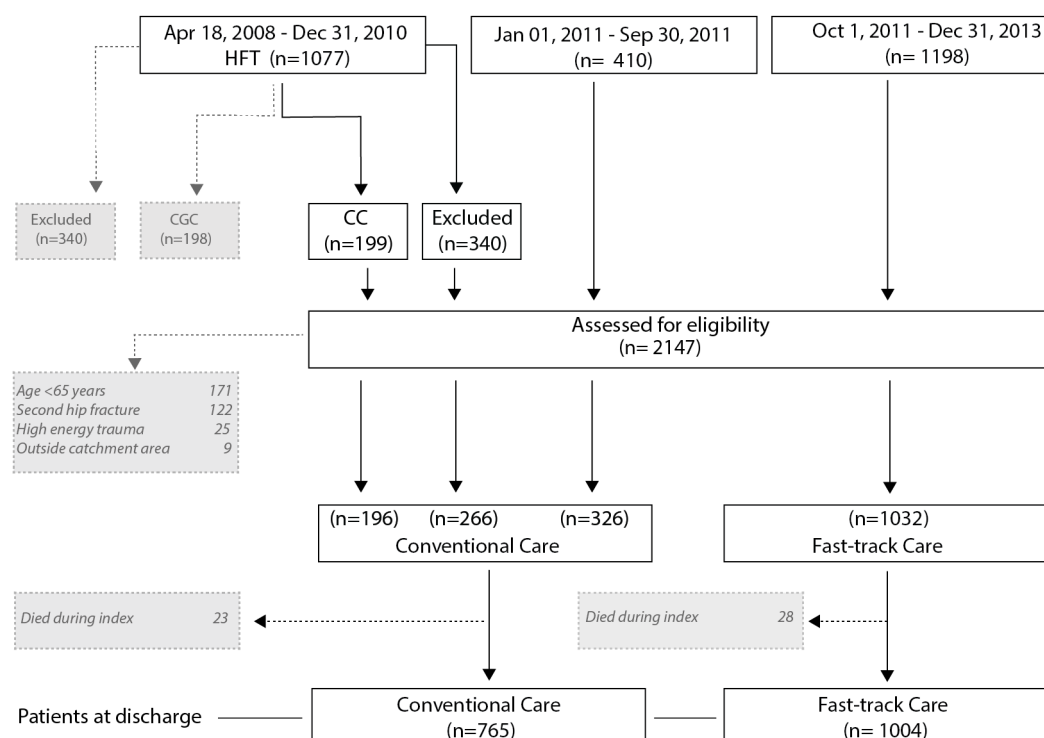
Apr 18, 2008 - Dec 31, 2010
HFT (n=1077)

Jan 01, 2011 - Sep 30, 2011
(n= 410)

Oct 1, 2011 - Dec 31, 2013
(n= 1198)

Excluded
(n=340)

CGC
(n=198)

CC
(n=199)

Excluded
(n=340)

Assessed for eligibility
(n= 2147)

| | |
|---|---|
| Age <65 years | 171 |
| Second hip fracture | 122 |
| High energy trauma | 25 |
| Outside catchment area | 9 |

(n=196) (n=266) (n=326)
Conventional Care

(n=1032)
Fast-track Care

Died during index 23

Died during index 28

Patients at discharge

Conventional Care
(n=765)

Fast-track Care
(n= 1004)